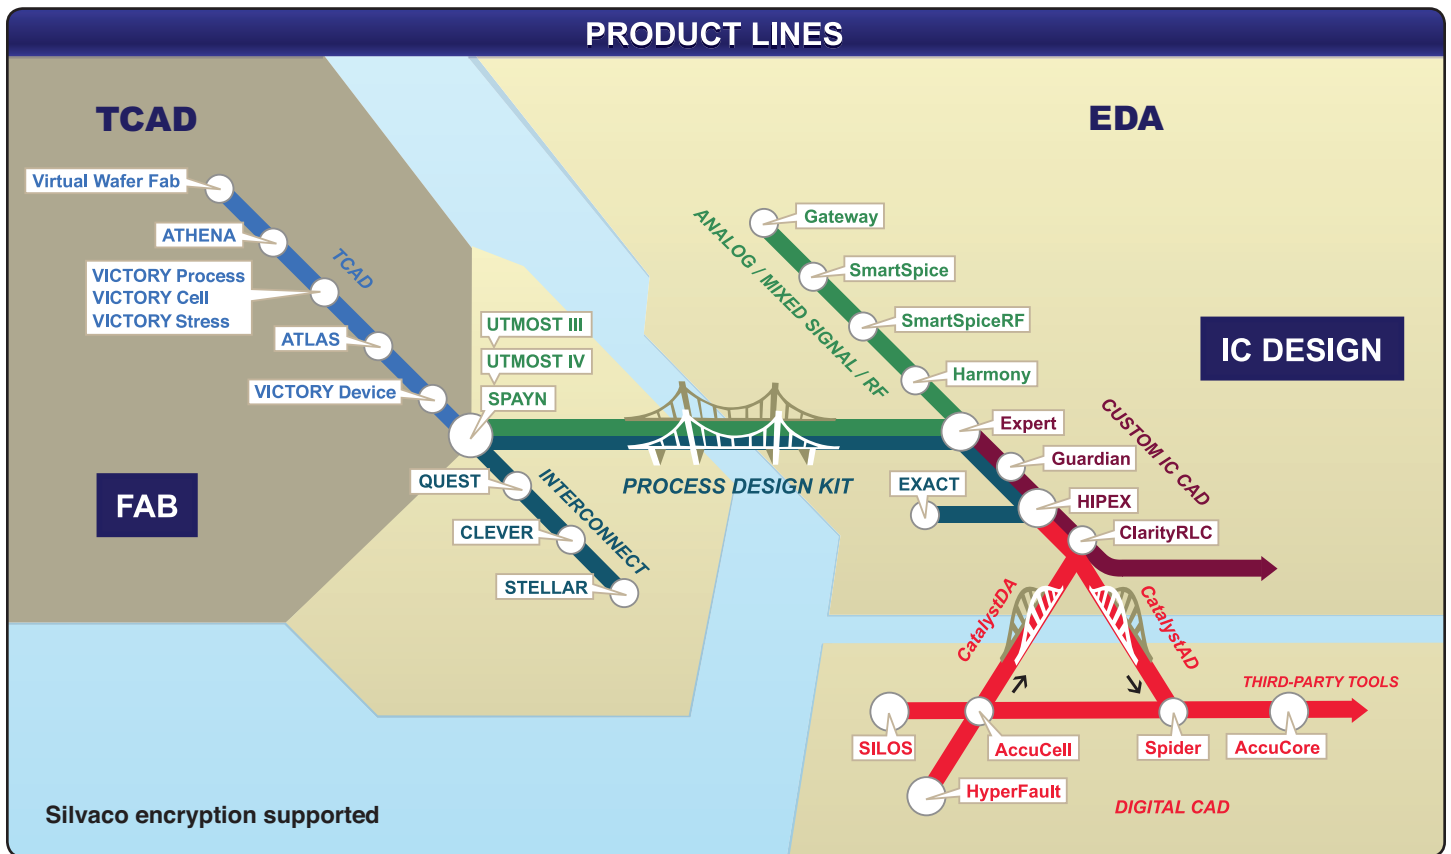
PRODUCT LINES

TCAD

EDA

Virtual Wafer Fab
ATHENA
VICTORY Process
VICTORY Cell
VICTORY Stress
ATLAS
VICTORY Device
TCAD

FAB

QUEST
CLEVER
STELLAR
INTERCONNECT

UTMOST III
UTMOST IV
SPAYN

PROCESS DESIGN KIT

Gateway
SmartSpice
SmartSpiceRF
Harmony
ANALOG / MIXED SIGNAL / RF

IC DESIGN

Expert
Guardian
HIPEX
ClarityRLC
EXACT
CUSTOM IC CAD

CatalystDA
CatalystAD

THIRD-PARTY TOOLS

SILOS
AccuCell
Spider
AccuCore
HyperFault

DIGITAL CAD

Silvaco encryption supported